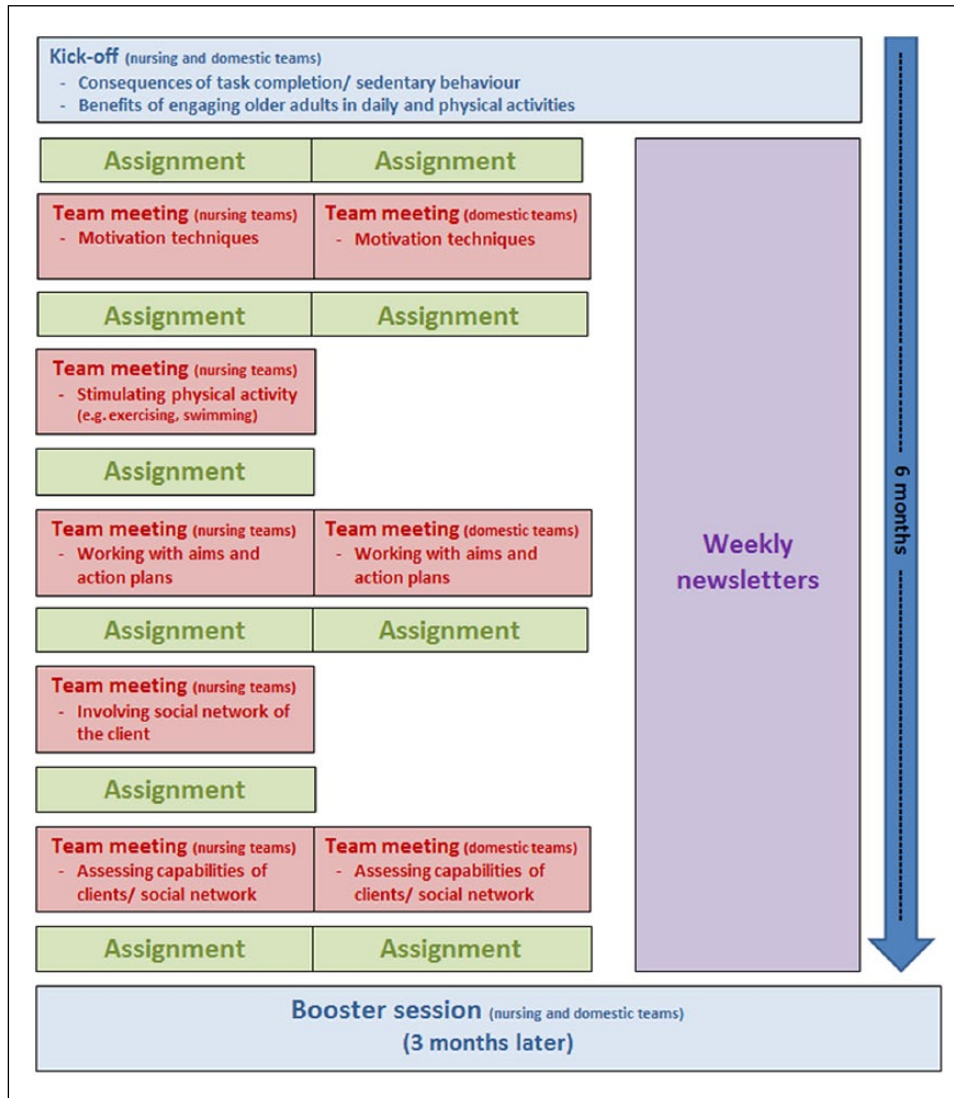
Kick-off (nursing and domestic teams)
- Consequences of task completion/ sedentary behaviour
- Benefits of engaging older adults in daily and physical activities

Assignment | Assignment

Team meeting (nursing teams)
- Motivation techniques

Team meeting (domestic teams)
- Motivation techniques

Assignment | Assignment

Team meeting (nursing teams)
- Stimulating physical activity (e.g. exercising, swimming)

Assignment

Team meeting (nursing teams)
- Working with aims and action plans

Team meeting (domestic teams)
- Working with aims and action plans

Assignment | Assignment

Team meeting (nursing teams)
- Involving social network of the client

Assignment

Team meeting (nursing teams)
- Assessing capabilities of clients/ social network

Team meeting (domestic teams)
- Assessing capabilities of clients/ social network

Assignment | Assignment

Weekly newsletters

6 months

Booster session (nursing and domestic teams)
(3 months later)